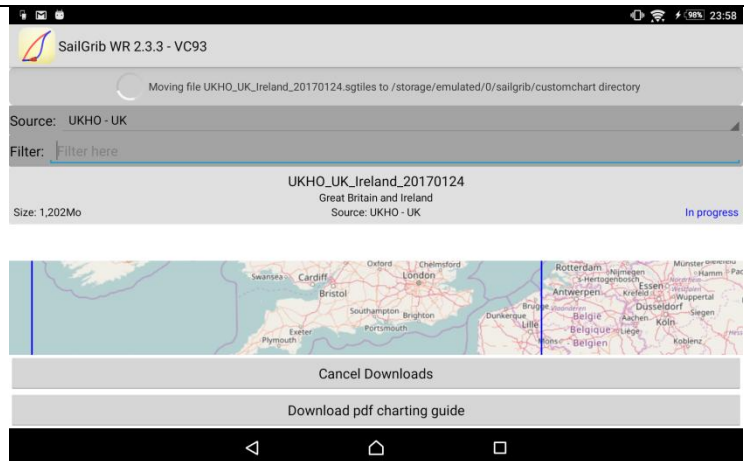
98% 23:58

SailGrib WR 2.3.3 - VC93

Moving file UKHO_UK_Ireland_20170124.sgtiles to /storage/emulated/0/sailgrib/customchart directory

Source: UKHO - UK

Filter: Filter here

UKHO_UK_Ireland_20170124
Great Britain and Ireland
Size: 1,202Mo
Source: UKHO - UK
In progress

Oxford Chelmsford
Swansea Cardiff London
Bristol
Southampton Brighton
Exeter Portsmouth
Plymouth
Rotterdam Nijmegen
's-Hertogenbosch
Antwerpen Essen
Krefeld Wuppertal
Dunkerque Brugge Düsseldorf
Lille België Aachen Köln Siegen
Belgique Liège
Mons Belgien Koblenz
Münster Hamm

Cancel Downloads

Download pdf charting guide